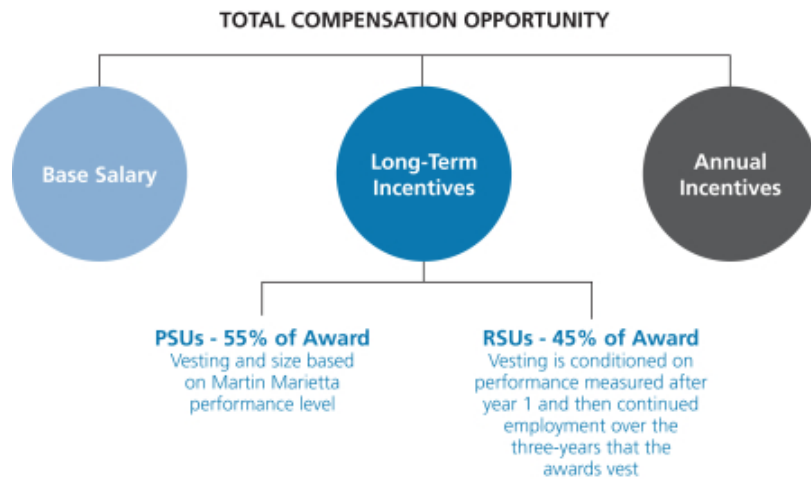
TOTAL COMPENSATION OPPORTUNITY

Base Salary

Long-Term Incentives

Annual Incentives

PSUs - 55% of Award
Vesting and size based on Martin Marietta performance level

RSUs - 45% of Award
Vesting is conditioned on performance measured after year 1 and then continued employment over the three-years that the awards vest